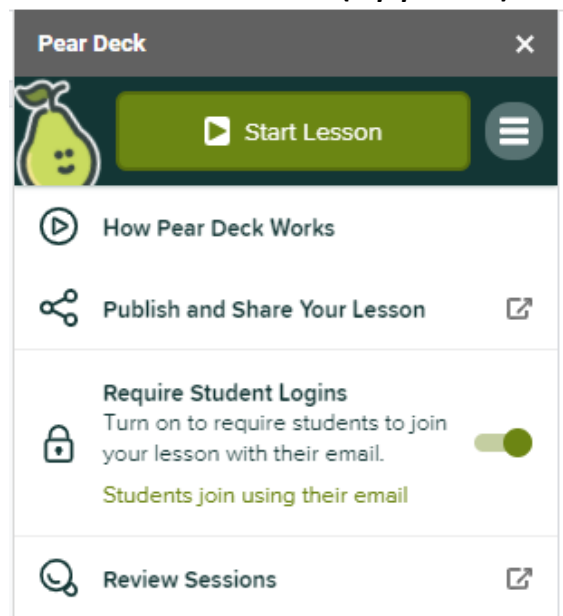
Pear Deck

×

Start Lesson

How Pear Deck Works

Publish and Share Your Lesson

Require Student Logins

Turn on to require students to join your lesson with their email.

Students join using their email

Review Sessions